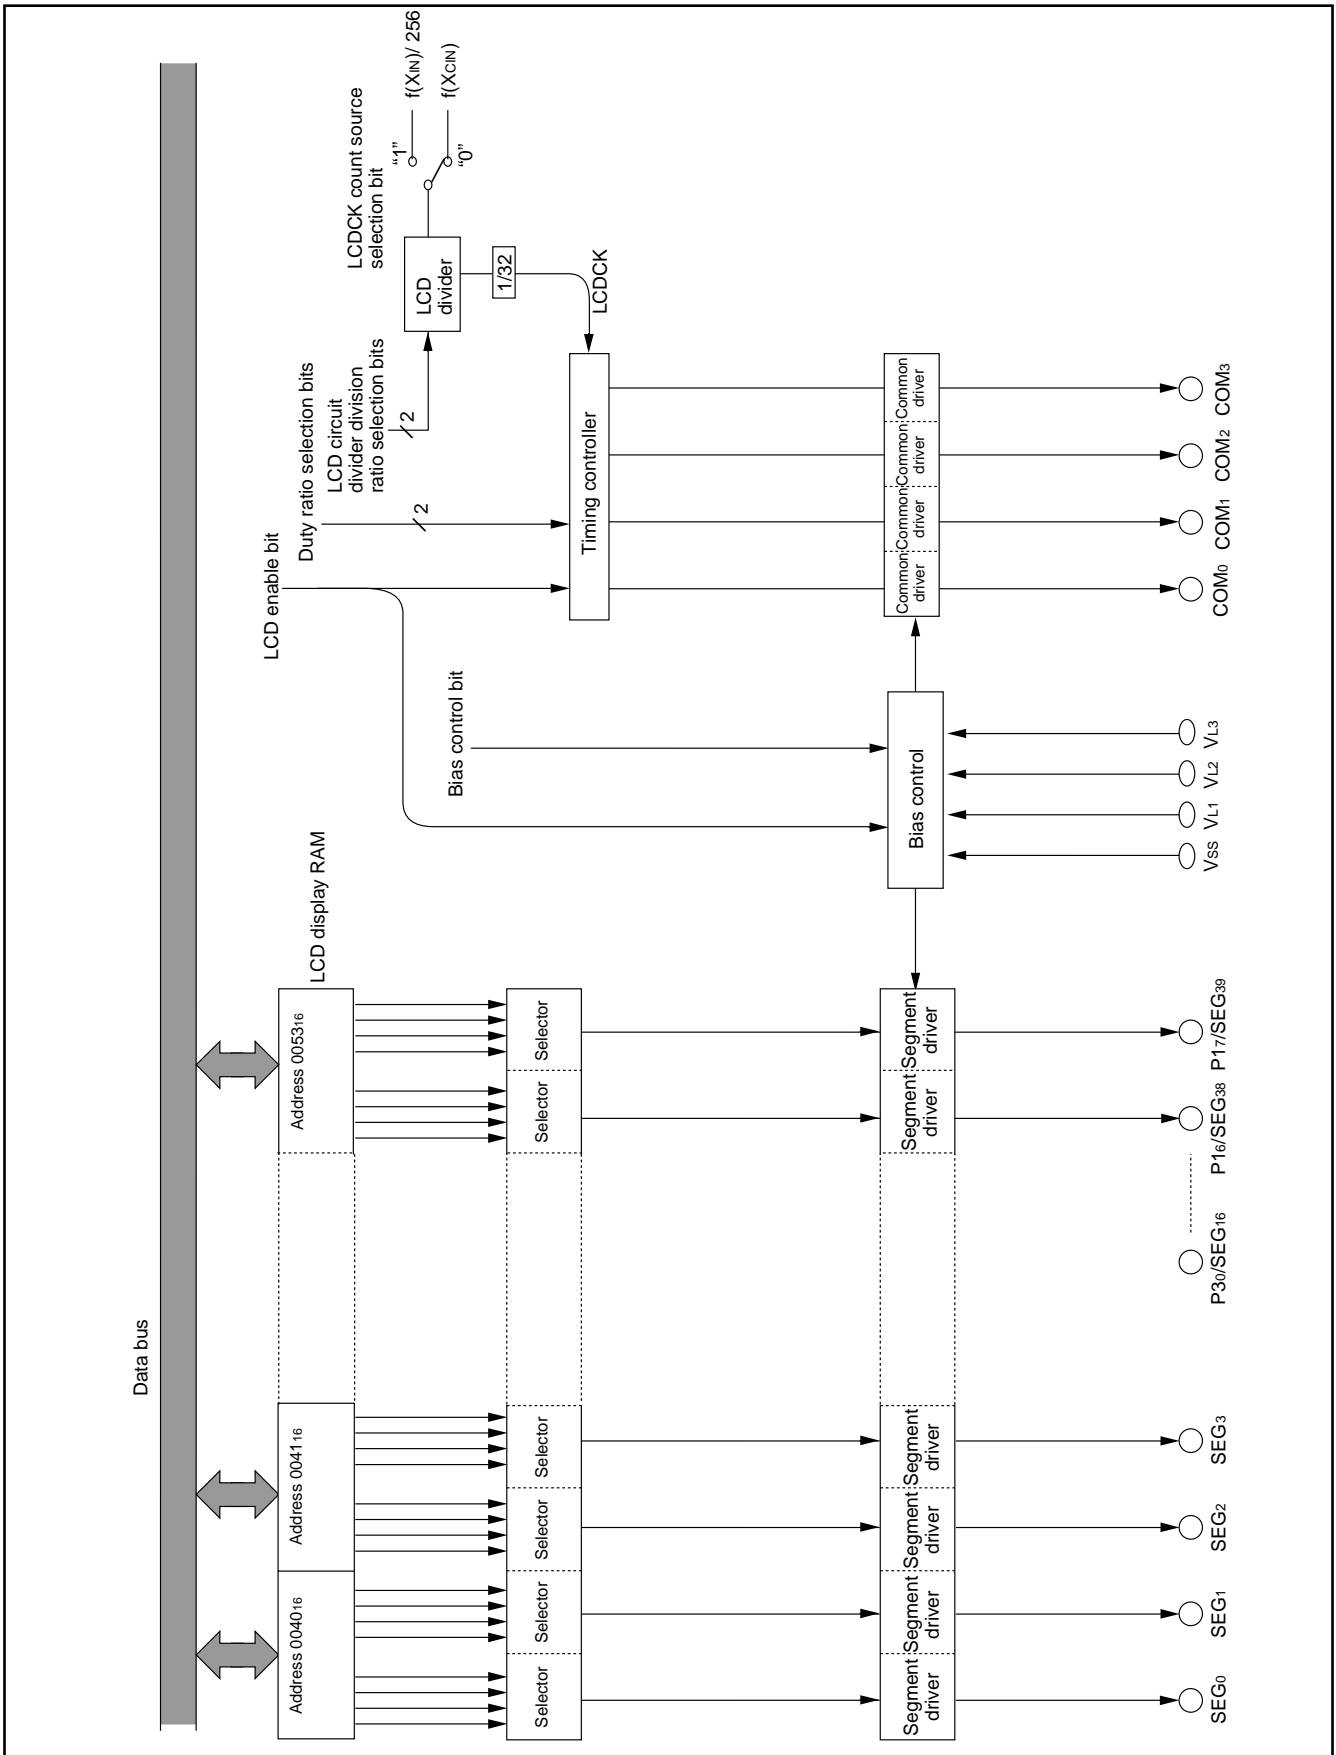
Data bus

LCD display RAM

Address $0040_{16}$

Address $0041_{16}$

Address $0053_{16}$

Selector

Selector

Selector

Selector

Selector

Selector

Segment driver

Segment driver

Segment driver

Segment driver

Segment driver

Segment driver

$SEG_0$

$SEG_1$

$SEG_2$

$SEG_3$

$P3_0/SEG_{16}$

$P1_6/SEG_{38}$

$P1_7/SEG_{39}$

Bias control bit

Bias control

$V_{SS}$

$V_{L1}$

$V_{L2}$

$V_{L3}$

LCD enable bit

Duty ratio selection bits

2

LCD circuit divider division ratio selection bits

2

Timing controller

LCD divider

1/32

LCDCK

LCDCK count source selection bit

"1"

"0"

$f(X_{IN})/256$

$f(X_{CIN})$

Common driver

Common driver

Common driver

Common driver

$COM_0$

$COM_1$

$COM_2$

$COM_3$